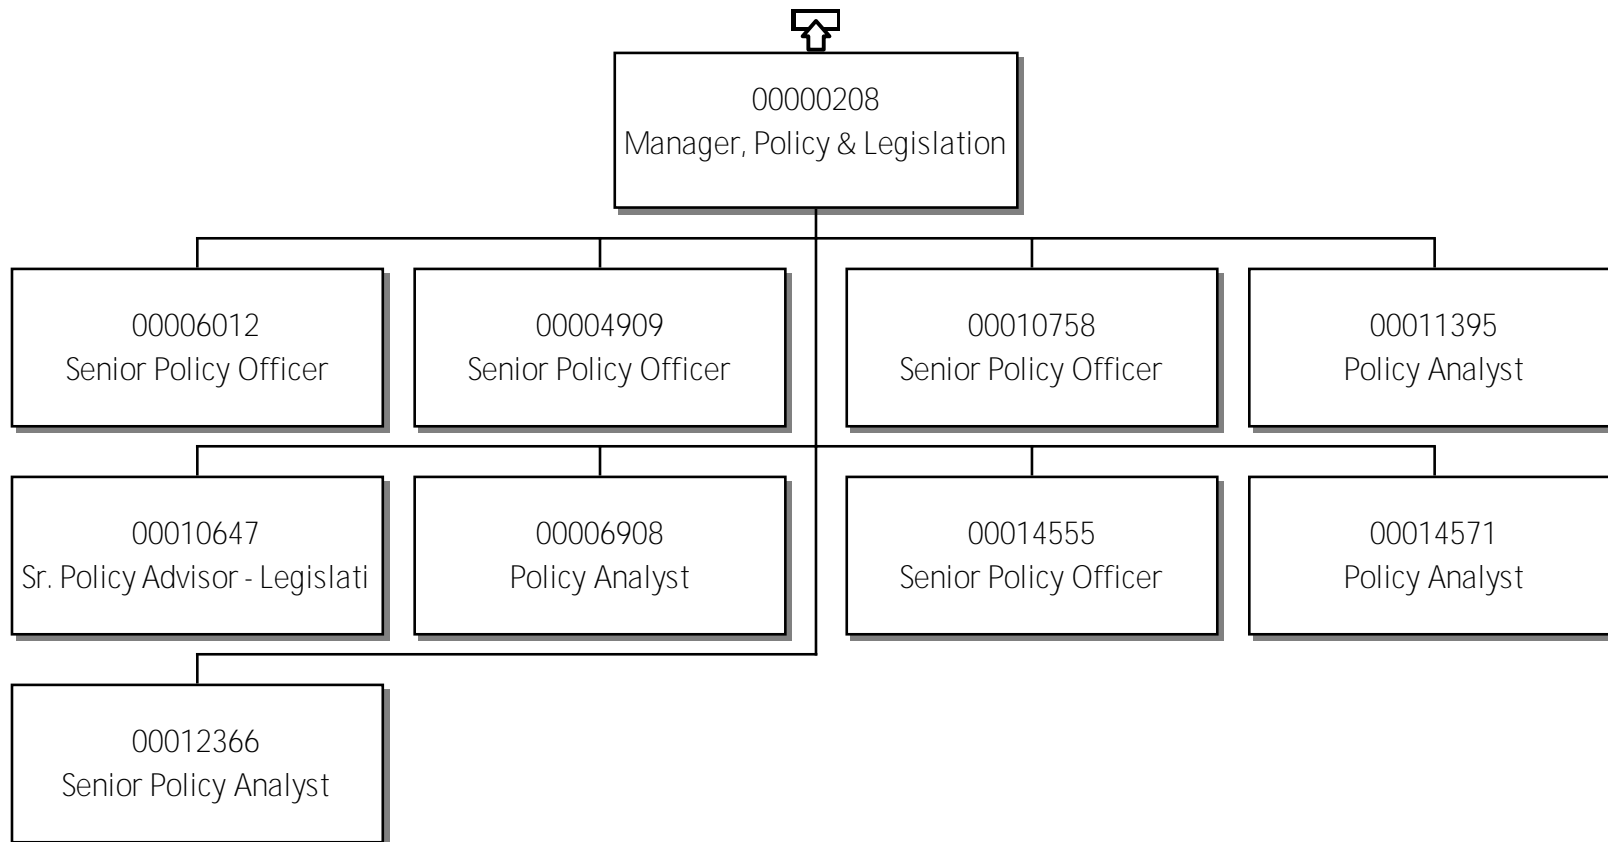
00000208
Manager, Policy & Legislation

00006012
Senior Policy Officer

00004909
Senior Policy Officer

00010758
Senior Policy Officer

00011395
Policy Analyst

00010647
Sr. Policy Advisor - Legislati

00006908
Policy Analyst

00014555
Senior Policy Officer

00014571
Policy Analyst

00012366
Senior Policy Analyst